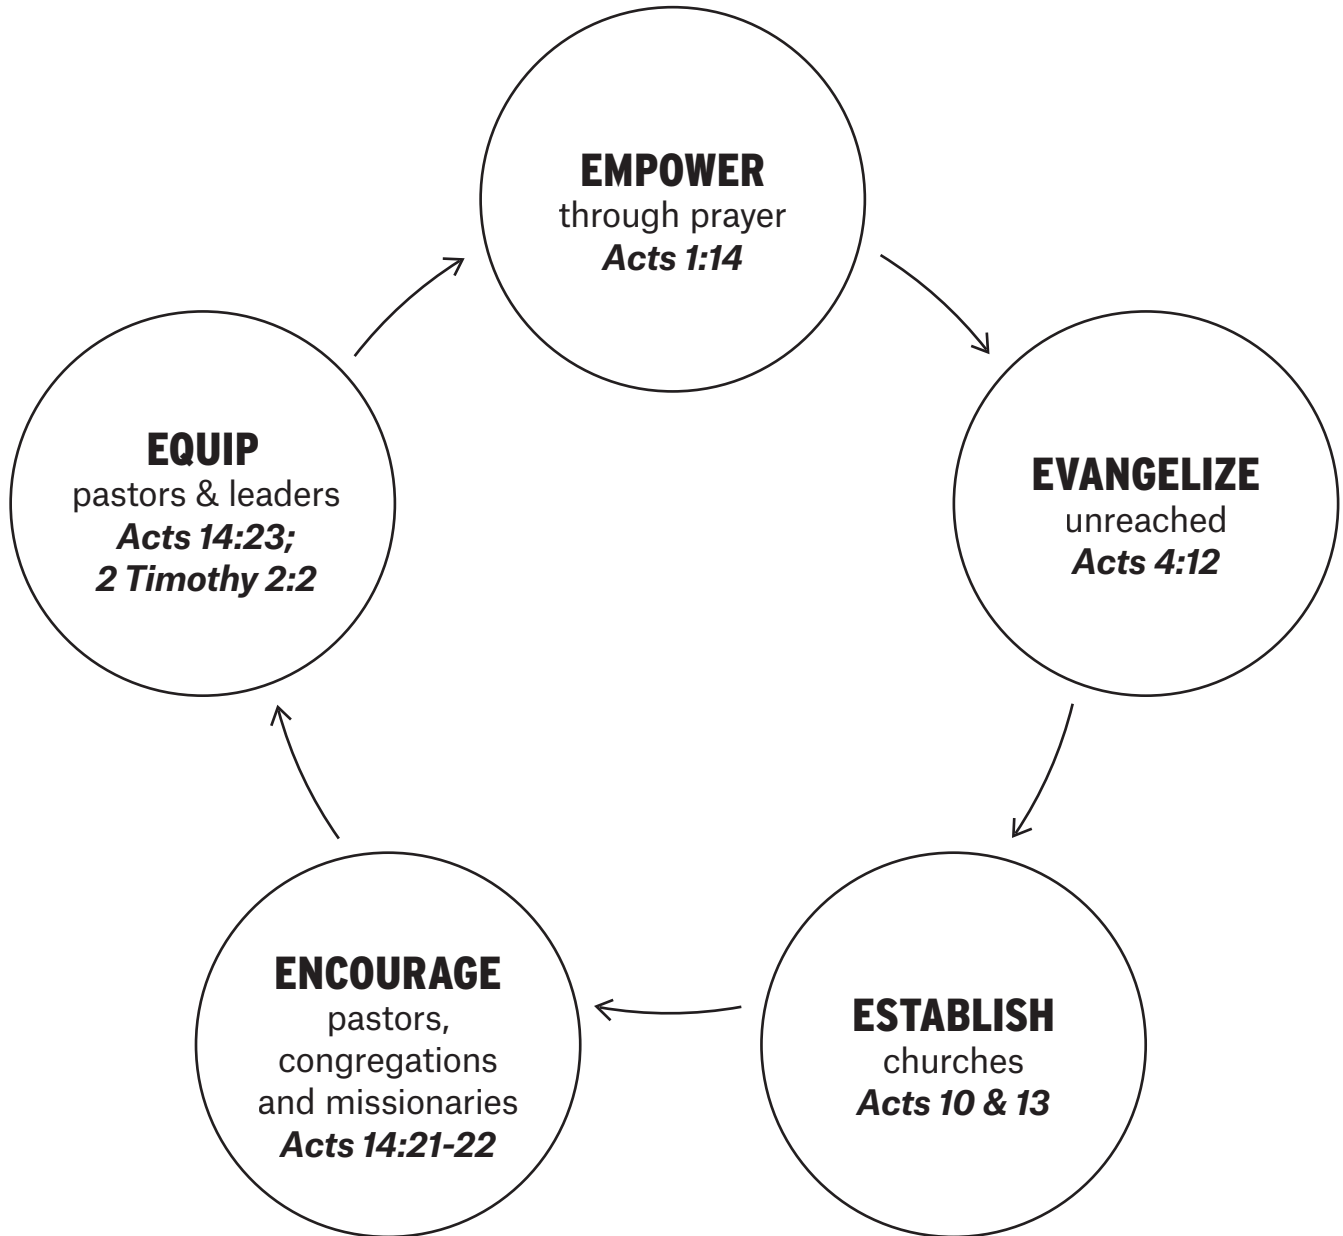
EMPOWER
through prayer
Acts 1:14

EVANGELIZE
unreached
Acts 4:12

ESTABLISH
churches
Acts 10 & 13

ENCOURAGE
pastors, congregations and missionaries
Acts 14:21-22

EQUIP
pastors & leaders
Acts 14:23; 2 Timothy 2:2